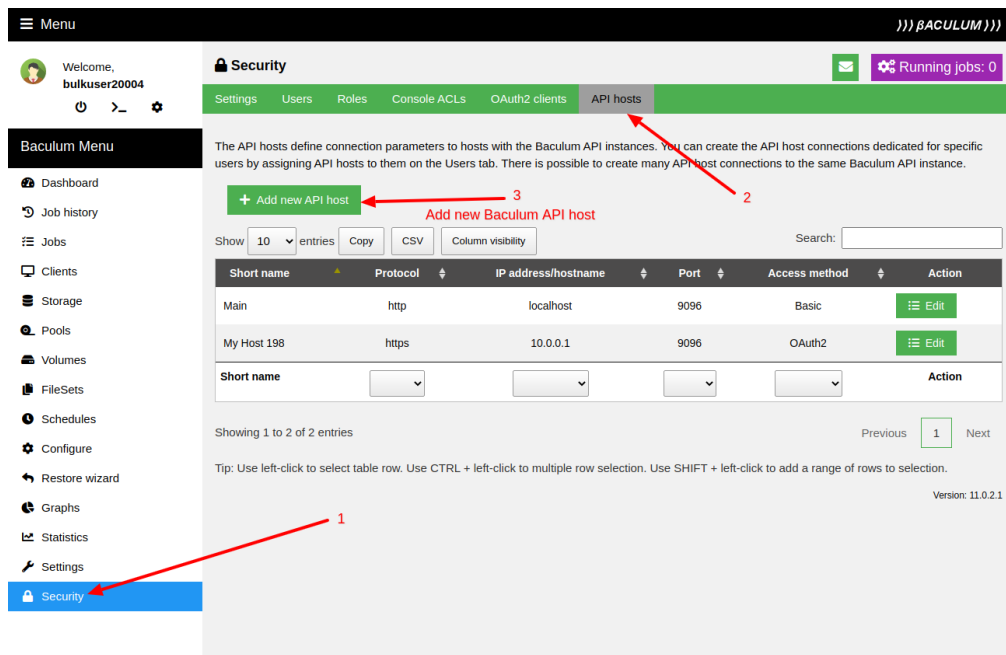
Menu

))) BACULUM )))

Welcome,
bulkuser20004

Baculum Menu

Dashboard
Job history
Jobs
Clients
Storage
Pools
Volumes
FileSets
Schedules
Configure
Restore wizard
Graphs
Statistics
Settings
Security

Security

Running jobs: 0

Settings | Users | Roles | Console ACLs | OAuth2 clients | API hosts

The API hosts define connection parameters to hosts with the Baculum API instances. You can create the API host connections dedicated for specific users by assigning API hosts to them on the Users tab. There is possible to create many API host connections to the same Baculum API instance.

Add new API host

3
Add new Baculum API host

2

Show 10 entries Copy CSV Column visibility

Search:

| Short name | Protocol | IP address/hostname | Port | Access method | Action |
|---|---|---|---|---|---|
| Main | http | localhost | 9096 | Basic | Edit |
| My Host 198 | https | 10.0.0.1 | 9096 | OAuth2 | Edit |
| Short name | | | | | Action |

Showing 1 to 2 of 2 entries

Previous 1 Next

Tip: Use left-click to select table row. Use CTRL + left-click to multiple row selection. Use SHIFT + left-click to add a range of rows to selection.

Version: 11.0.2.1

1